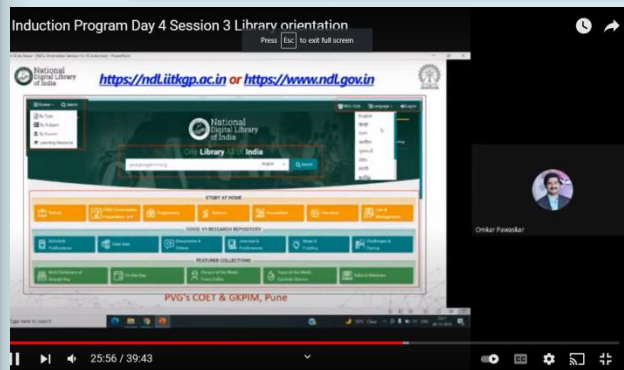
Induction Program Day 4 Session 3 Library orientation

Press Esc to exit full screen

National Digital Library of India

https://ndl.iitkgp.ac.in or https://www.ndl.gov.in

National Digital Library of India

One Library All of India

Search

STUDY AT HOME

COVID-19 RESEARCH REPOSITORY

FEATURED COLLECTIONS

PVG's COET & GKPIM, Pune

Omkar Pawaskar

25:56 / 39:43